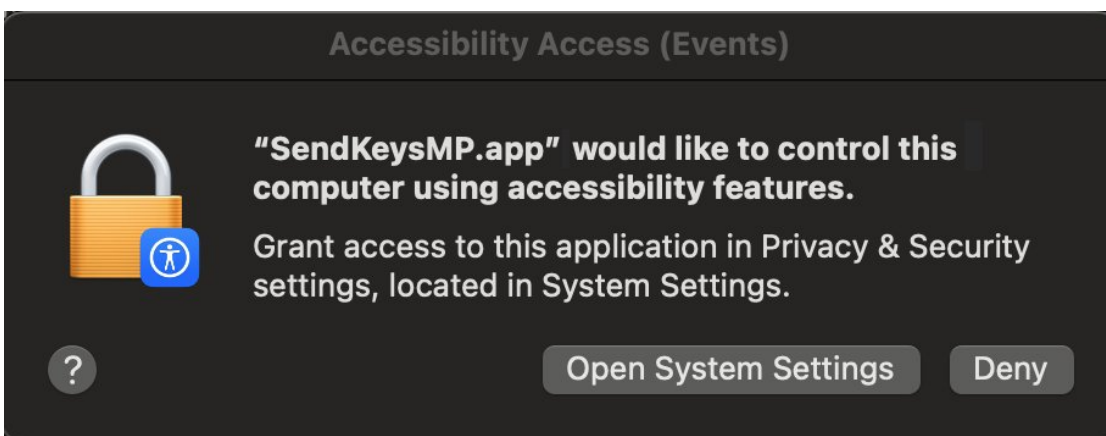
Accessibility Access (Events)

“SendKeysMP.app” would like to control this computer using accessibility features.

Grant access to this application in Privacy & Security settings, located in System Settings.

?

Open System Settings

Deny